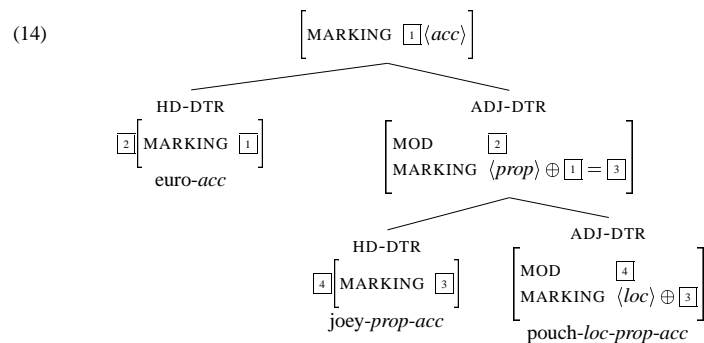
(14)

[MARKING $\boxed{1}\langle acc \rangle$]

HD-DTR

$\boxed{2}$[MARKING $\boxed{1}$]

euro-*acc*

ADJ-DTR

[MOD $\boxed{2}$
MARKING $\langle prop \rangle \oplus \boxed{1} = \boxed{3}$]

HD-DTR

$\boxed{4}$[MARKING $\boxed{3}$]

joey-*prop-acc*

ADJ-DTR

[MOD $\boxed{4}$
MARKING $\langle loc \rangle \oplus \boxed{3}$]

pouch-*loc-prop-acc*